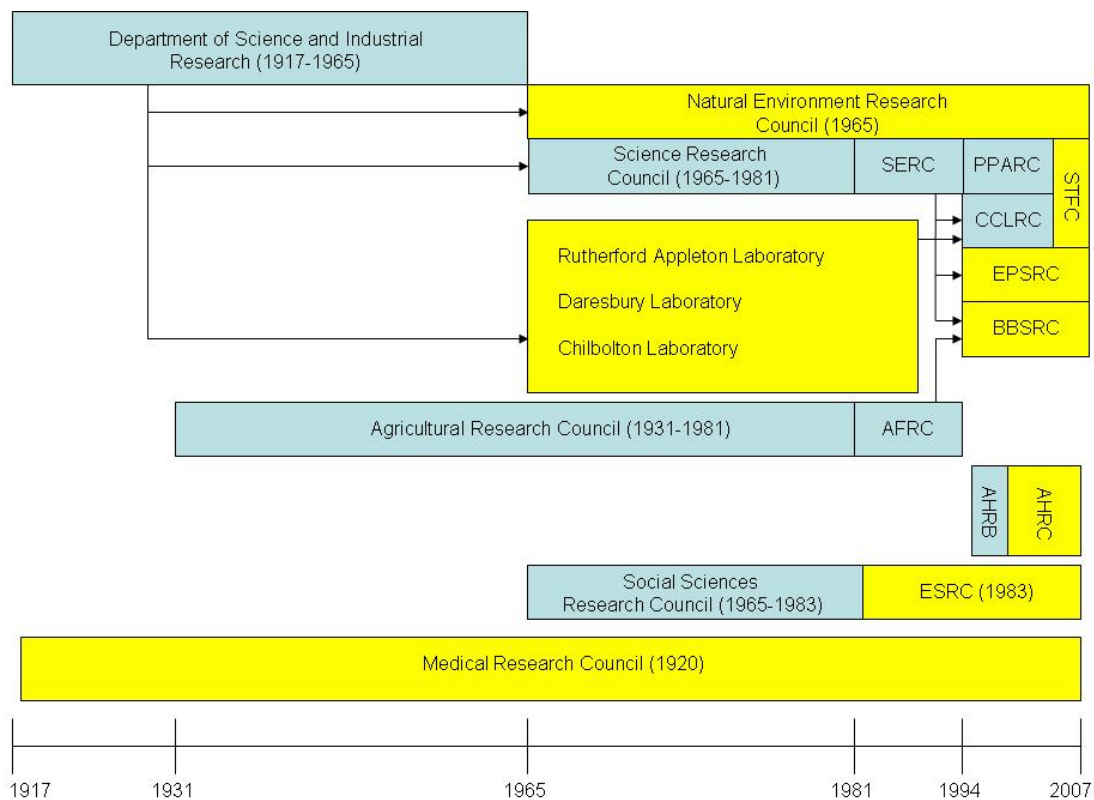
Department of Science and Industrial Research (1917-1965)

Natural Environment Research Council (1965)

Science Research Council (1965-1981)

SERC

PPARC

STFC

CCLRC

Rutherford Appleton Laboratory

Daresbury Laboratory

Chilbolton Laboratory

EPSRC

BBSRC

Agricultural Research Council (1931-1981)

AFRC

AHRB

AHRC

Social Sciences Research Council (1965-1983)

ESRC (1983)

Medical Research Council (1920)

1917 1931 1965 1981 1994 2007